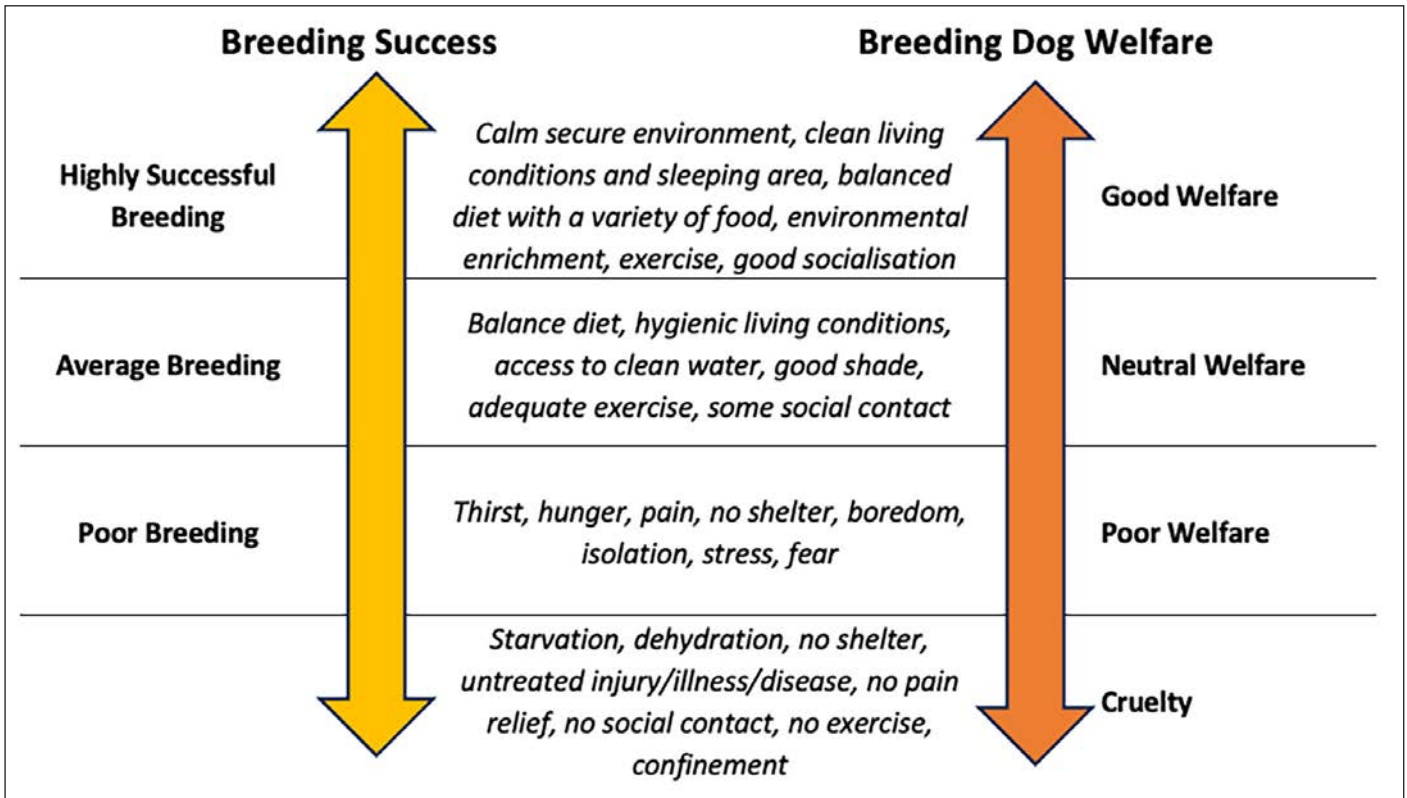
| Breeding Success | | Breeding Dog Welfare |
|---|---|---|
| Highly Successful Breeding | *Calm secure environment, clean living conditions and sleeping area, balanced diet with a variety of food, environmental enrichment, exercise, good socialisation* | Good Welfare |
| Average Breeding | *Balance diet, hygienic living conditions, access to clean water, good shade, adequate exercise, some social contact* | Neutral Welfare |
| Poor Breeding | *Thirst, hunger, pain, no shelter, boredom, isolation, stress, fear* | Poor Welfare |
| | *Starvation, dehydration, no shelter, untreated injury/illness/disease, no pain relief, no social contact, no exercise, confinement* | Cruelty |